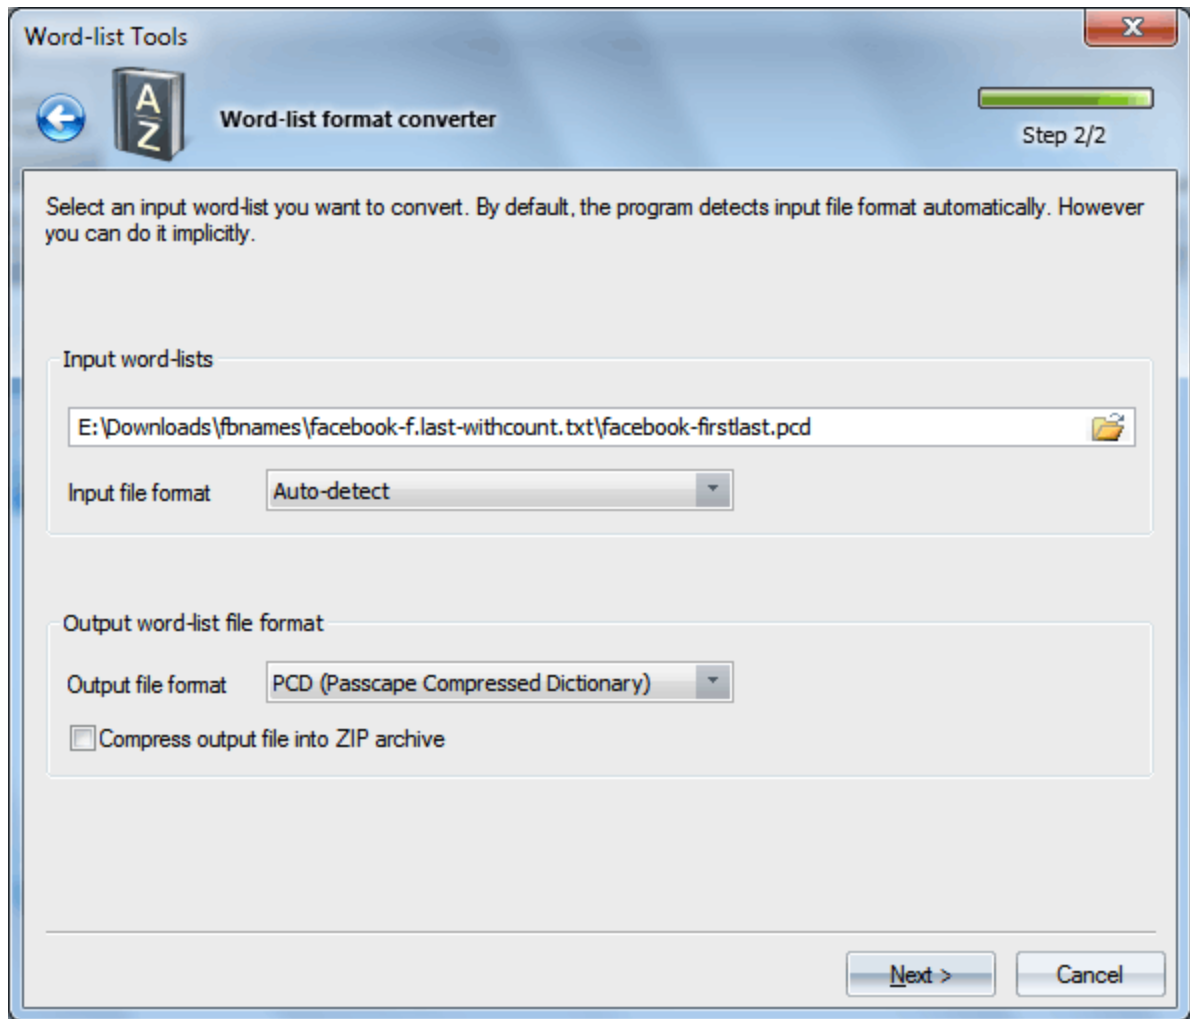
Word-list Tools

A
Z

Word-list format converter

Step 2/2

Select an input word-list you want to convert. By default, the program detects input file format automatically. However you can do it implicitly.

Input word-lists

E:\Downloads\fbnames\facebook-f.last-withcount.txt\facebook-firstlast.pcd

Input file format | Auto-detect

Output word-list file format

Output file format | PCD (Passcape Compressed Dictionary)

Compress output file into ZIP archive

Next >

Cancel